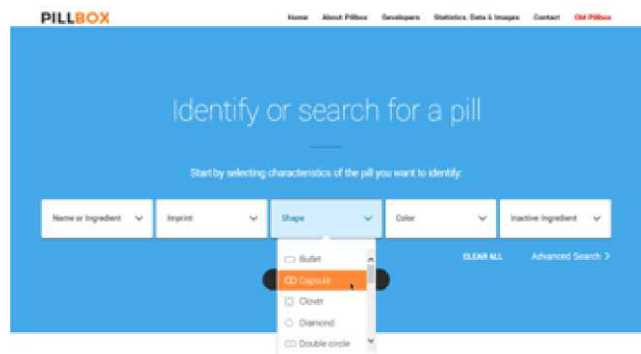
PILLBOX

Home About Pillbox Developers Statistics, Data & Images Contact Old Pillbox

Identify or search for a pill

Start by selecting characteristics of the pill you want to identify:

Name or Ingredient

Imprint

Shape

Color

Inactive Ingredient

Bullet

Capsule

Clover

Diamond

Double circle

CLEAR ALL

Advanced Search ›